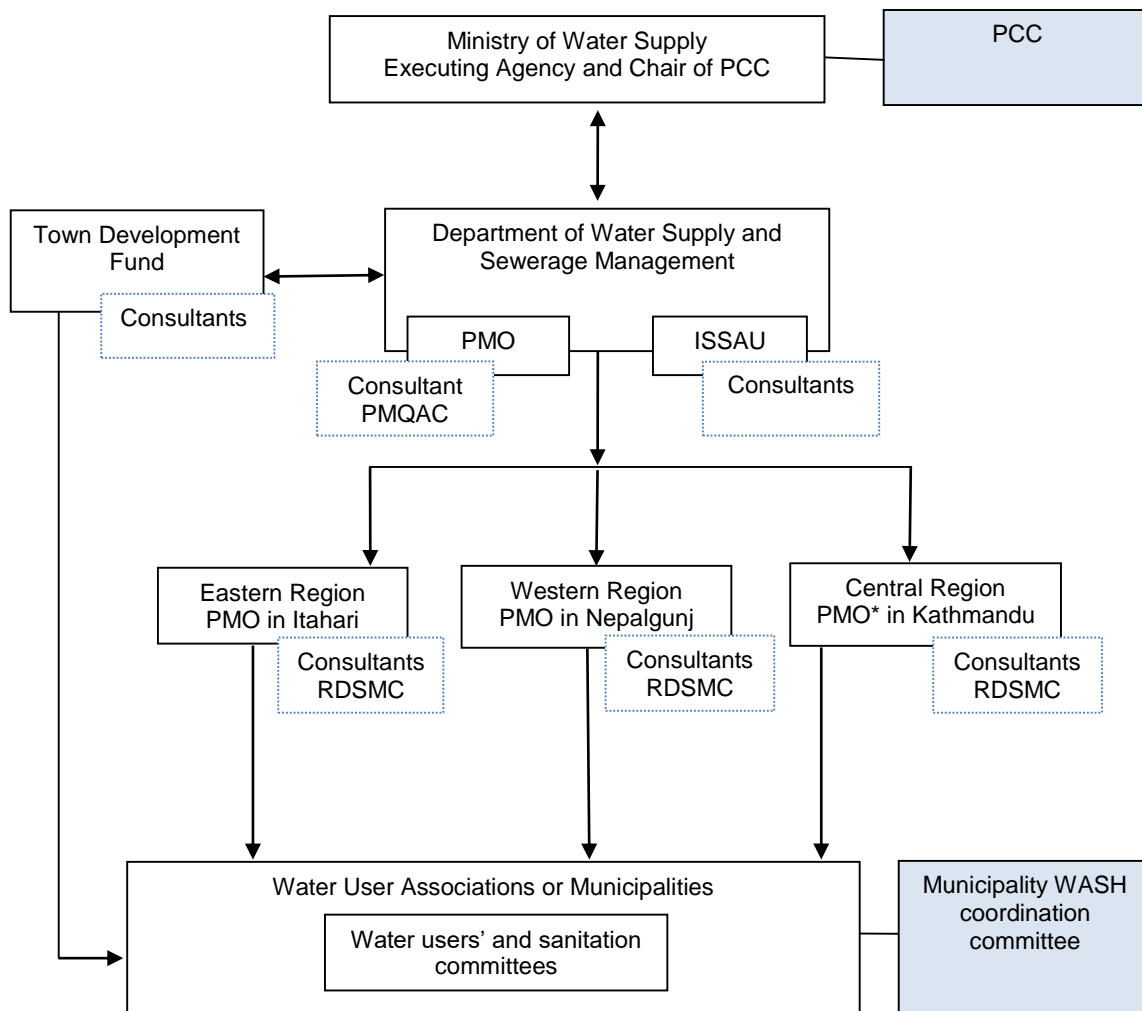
Ministry of Water Supply
Executing Agency and Chair of PCC

PCC

Town Development Fund

Consultants

Department of Water Supply and Sewerage Management

PMO

ISSAU

Consultant PMQAC

Consultants

Eastern Region PMO in Itahari

Consultants RDSMC

Western Region PMO in Nepalgunj

Consultants RDSMC

Central Region PMO* in Kathmandu

Consultants RDSMC

Water User Associations or Municipalities

Water users' and sanitation committees

Municipality WASH coordination committee